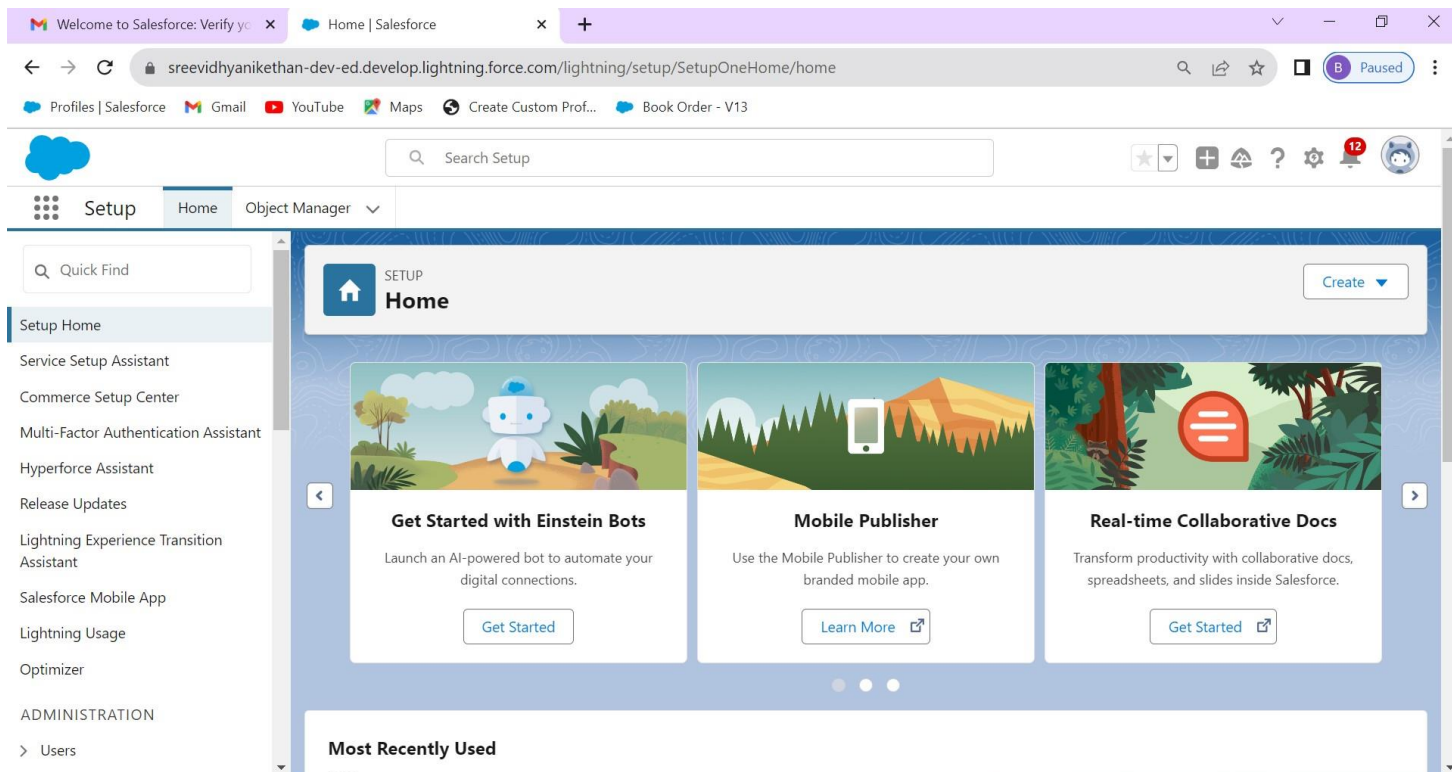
Welcome to Salesforce: Verify yo ×
Home | Salesforce ×
+

sreevidhyanikethan-dev-ed.develop.lightning.force.com/lightning/setup/SetupOneHome/home

B Paused

Profiles | Salesforce Gmail YouTube Maps Create Custom Prof... Book Order - V13

Search Setup

12

Setup Home Object Manager

Quick Find

Setup Home
Service Setup Assistant
Commerce Setup Center
Multi-Factor Authentication Assistant
Hyperforce Assistant
Release Updates
Lightning Experience Transition Assistant
Salesforce Mobile App
Lightning Usage
Optimizer

ADMINISTRATION

> Users

SETUP
Home

Create

Get Started with Einstein Bots

Launch an AI-powered bot to automate your digital connections.

Get Started

Mobile Publisher

Use the Mobile Publisher to create your own branded mobile app.

Learn More

Real-time Collaborative Docs

Transform productivity with collaborative docs, spreadsheets, and slides inside Salesforce.

Get Started

Most Recently Used